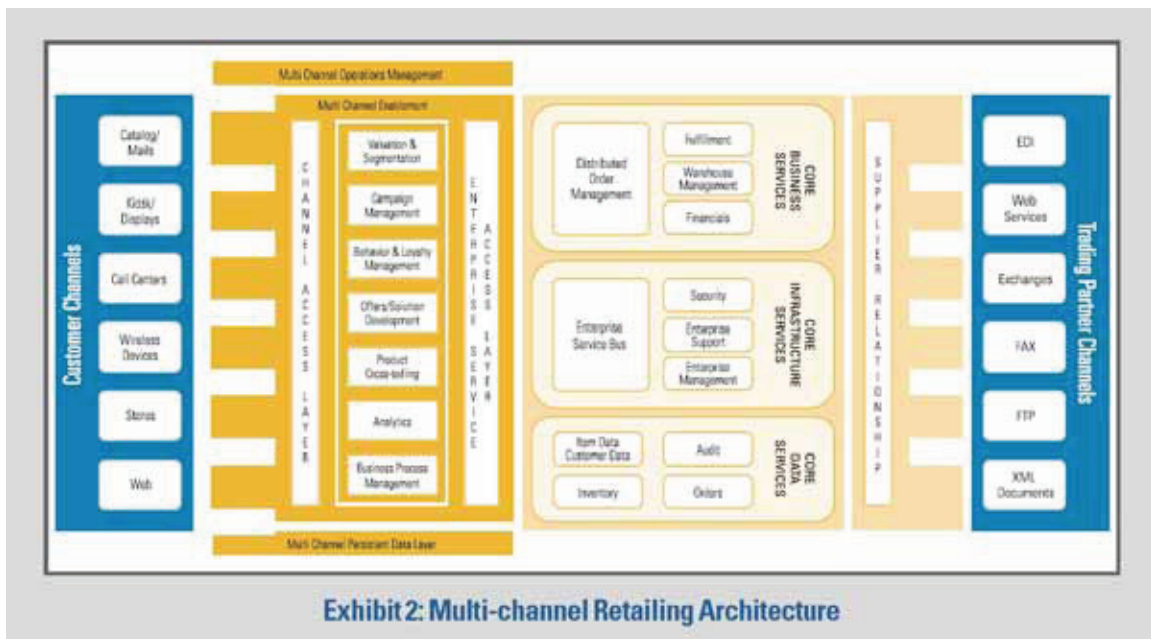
Multi Channel Operations Management

Customer Channels

Catalog/ Mails

Kiosk/ Displays

Call Centers

Wireless Devices

Stores

Web

Multi Channel Enablement

CHANNEL ACCESS LAYER

Valuation & Segmentation

Campaign Management

Behavior & Loyalty Management

Offers/Solution Development

Product Cross-selling

Analytics

Business Process Management

ENTERPRISE SERVICE ACCESS LAYER

Multi Channel Persistent Data Layer

Distributed Order Management

Fulfillment

Warehouse Management

Financials

CORE BUSINESS SERVICES

Enterprise Service Bus

Security

Enterprise Support

Enterprise Management

CORE INFRASTRUCTURE SERVICES

Item Data Customer Data

Audit

Inventory

Orders

CORE DATA SERVICES

SUPPLIER RELATIONSHIP

EDI

Web Services

Exchanges

FAX

FTP

XML Documents

Trading Partner Channels

Exhibit 2: Multi-channel Retailing Architecture